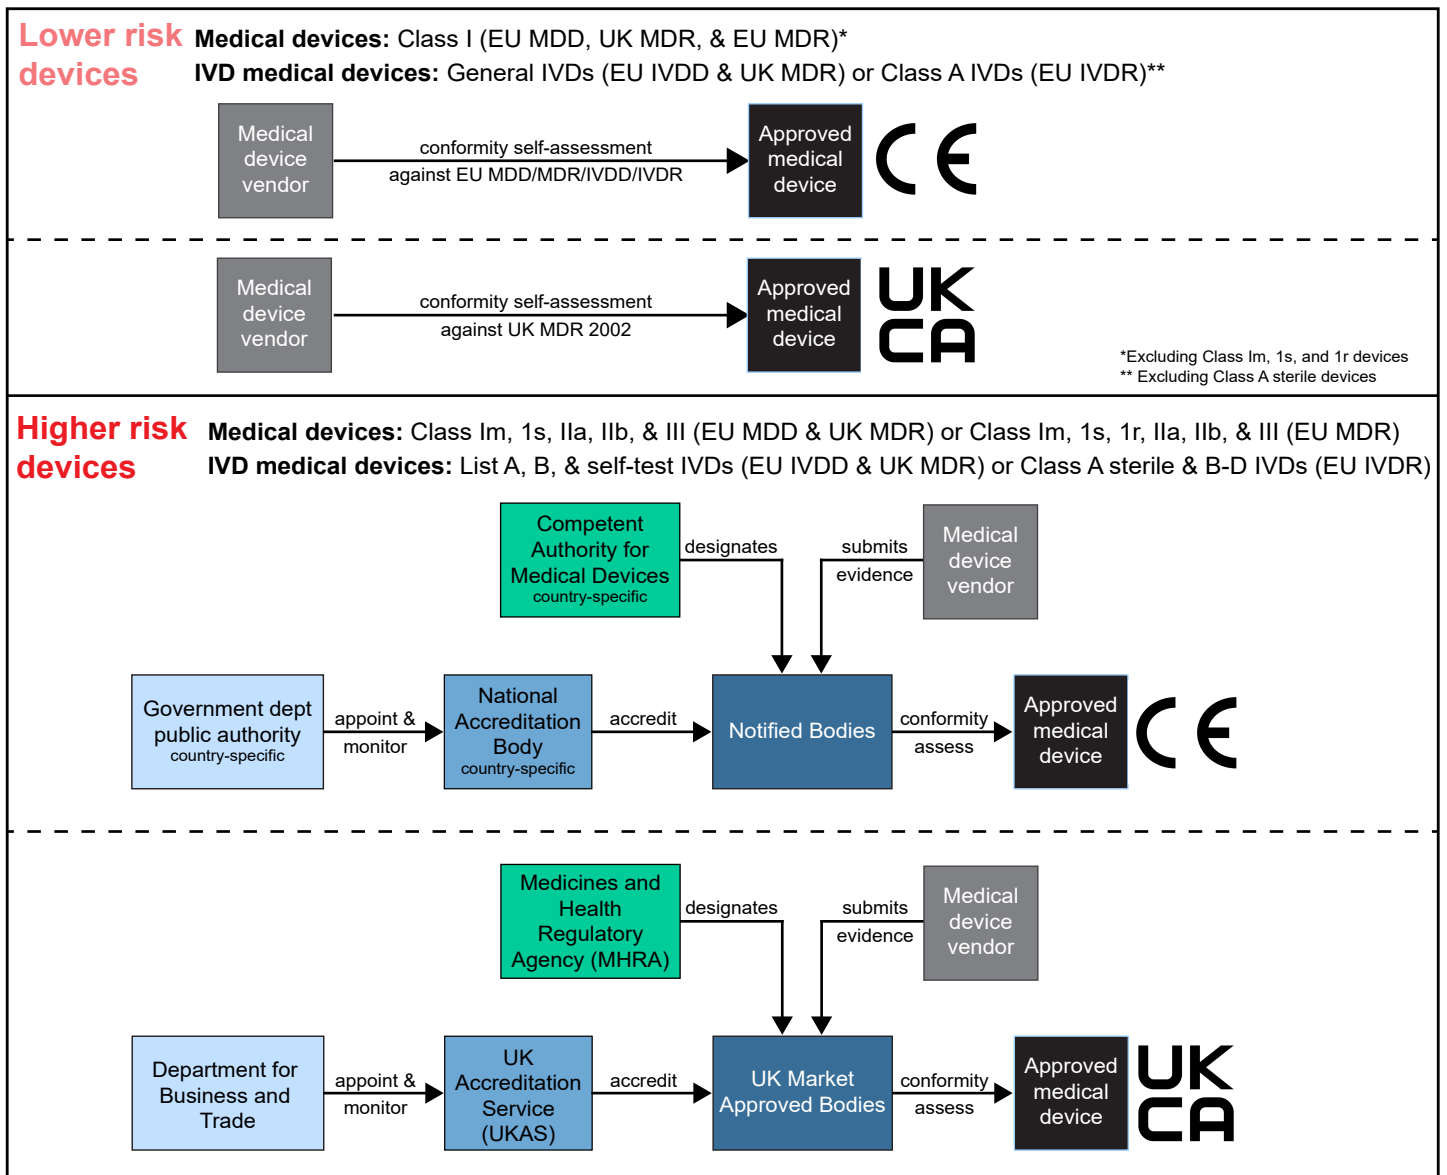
Lower risk devices

**Medical devices:** Class I (EU MDD, UK MDR, & EU MDR)*
**IVD medical devices:** General IVDs (EU IVDD & UK MDR) or Class A IVDs (EU IVDR)**

Medical device vendor
conformity self-assessment against EU MDD/MDR/IVDD/IVDR
Approved medical device
CE

Medical device vendor
conformity self-assessment against UK MDR 2002
Approved medical device
UK CA

*Excluding Class Im, 1s, and 1r devices
** Excluding Class A sterile devices

Higher risk devices

**Medical devices:** Class Im, 1s, IIa, IIb, & III (EU MDD & UK MDR) or Class Im, 1s, 1r, IIa, IIb, & III (EU MDR)
**IVD medical devices:** List A, B, & self-test IVDs (EU IVDD & UK MDR) or Class A sterile & B-D IVDs (EU IVDR)

Competent Authority for Medical Devices country-specific
designates
submits evidence
Medical device vendor
Government dept public authority country-specific
appoint & monitor
National Accreditation Body country-specific
accredit
Notified Bodies
conformity assess
Approved medical device
CE

Medicines and Health Regulatory Agency (MHRA)
designates
submits evidence
Medical device vendor
Department for Business and Trade
appoint & monitor
UK Accreditation Service (UKAS)
accredit
UK Market Approved Bodies
conformity assess
Approved medical device
UK CA